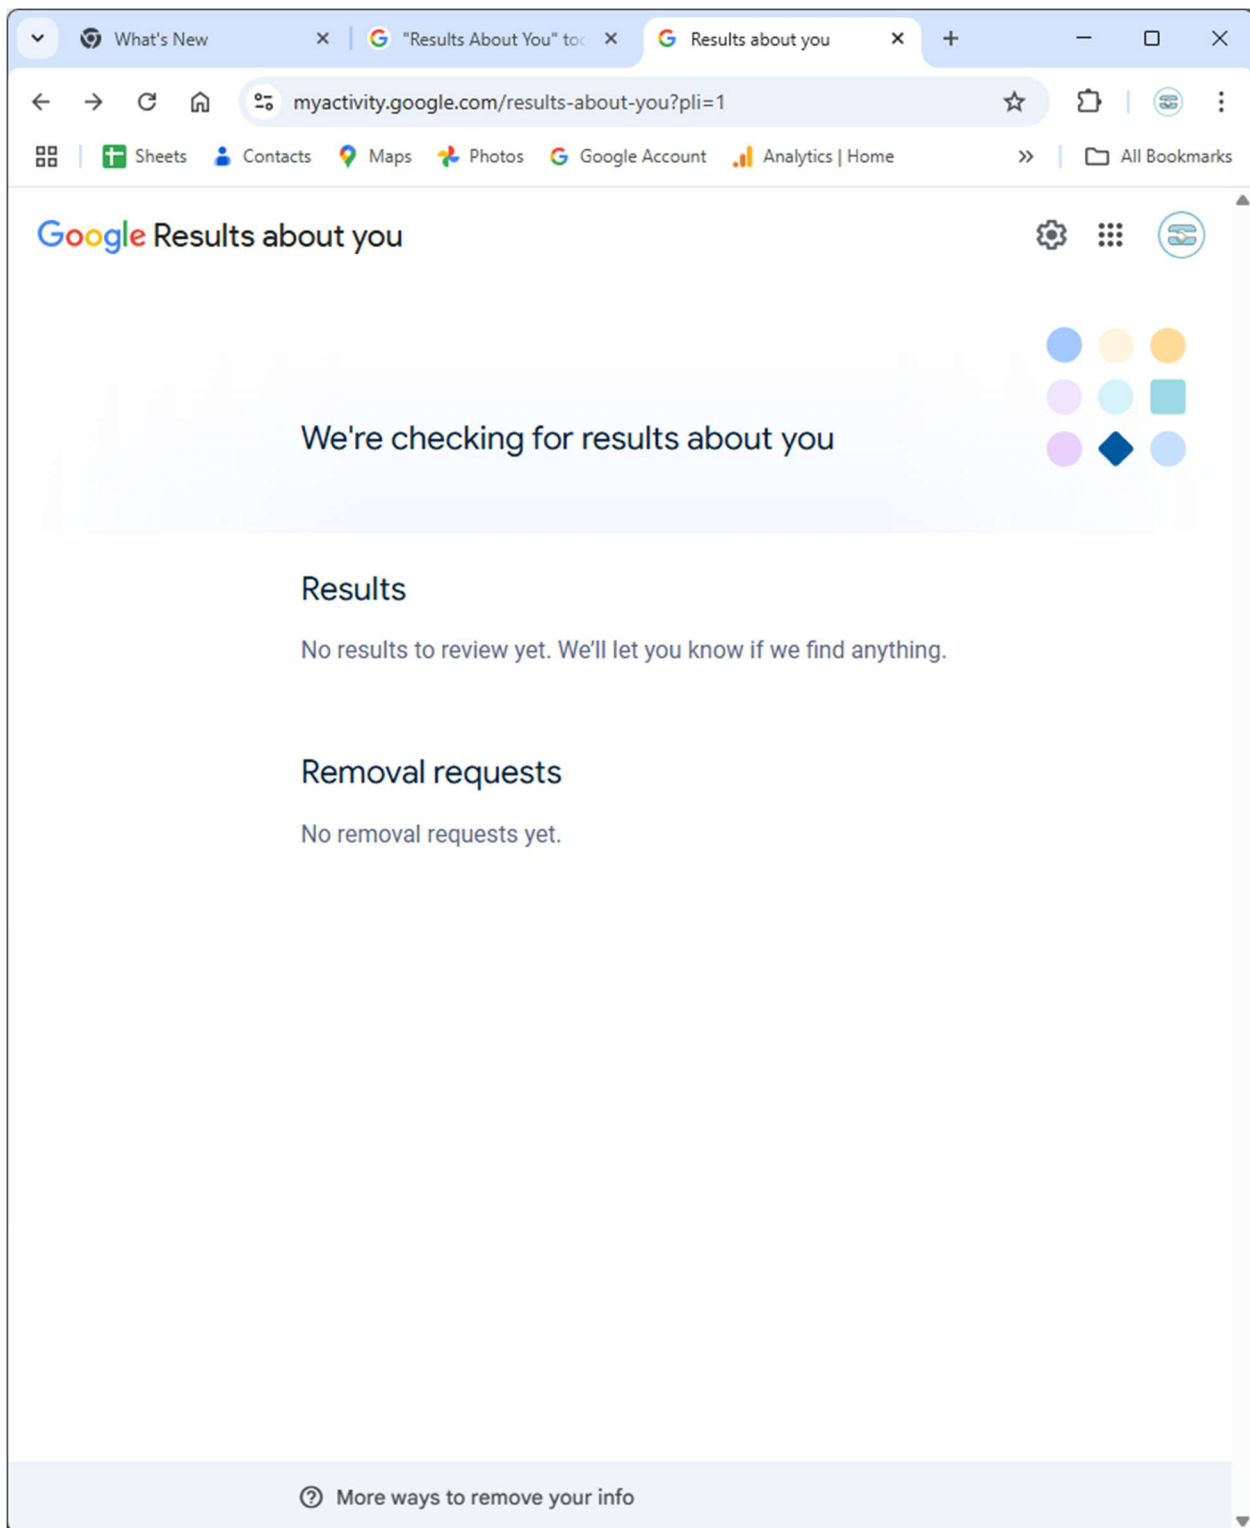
What's New
"Results About You" to
Results about you

myactivity.google.com/results-about-you?pli=1

Sheets Contacts Maps Photos Google Account Analytics | Home
All Bookmarks

Google Results about you

We're checking for results about you

Results

No results to review yet. We'll let you know if we find anything.

Removal requests

No removal requests yet.

More ways to remove your info